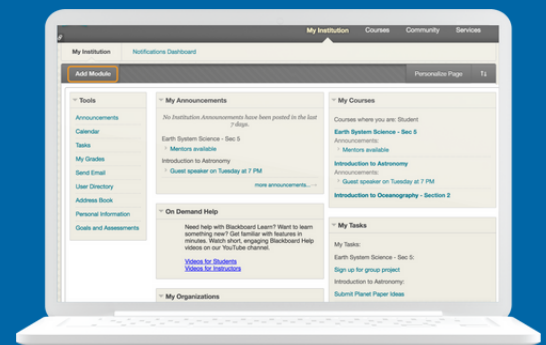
My Institution Courses Community Services

My Institution Notifications Dashboard

Add Module

Personalize Page

Tools

Announcements
Calendar
Tasks
My Grades
Send Email
User Directory
Address Book
Personal Information
Goals and Assessments

My Announcements

No Institution Announcements have been posted in the last 7 days.

Earth System Science - Sec 5
Mentors available

Introduction to Astronomy
Guest speaker on Tuesday at 7 PM

more announcements...

On Demand Help

Need help with Blackboard Learn? Want to learn something new? Get familiar with features in minutes. Watch short, engaging Blackboard Help videos on our YouTube channel.

Videos for Students
Videos for Instructors

My Organizations

My Courses

Courses where you are: Student
Earth System Science - Sec 5
Announcements:
Mentors available
Introduction to Astronomy
Announcements:
Guest speaker on Tuesday at 7 PM
Introduction to Oceanography - Section 2

My Tasks

My Tasks:
Earth System Science - Sec 5:
Sign up for group project
Introduction to Astronomy:
Submit Planet Paper Ideas